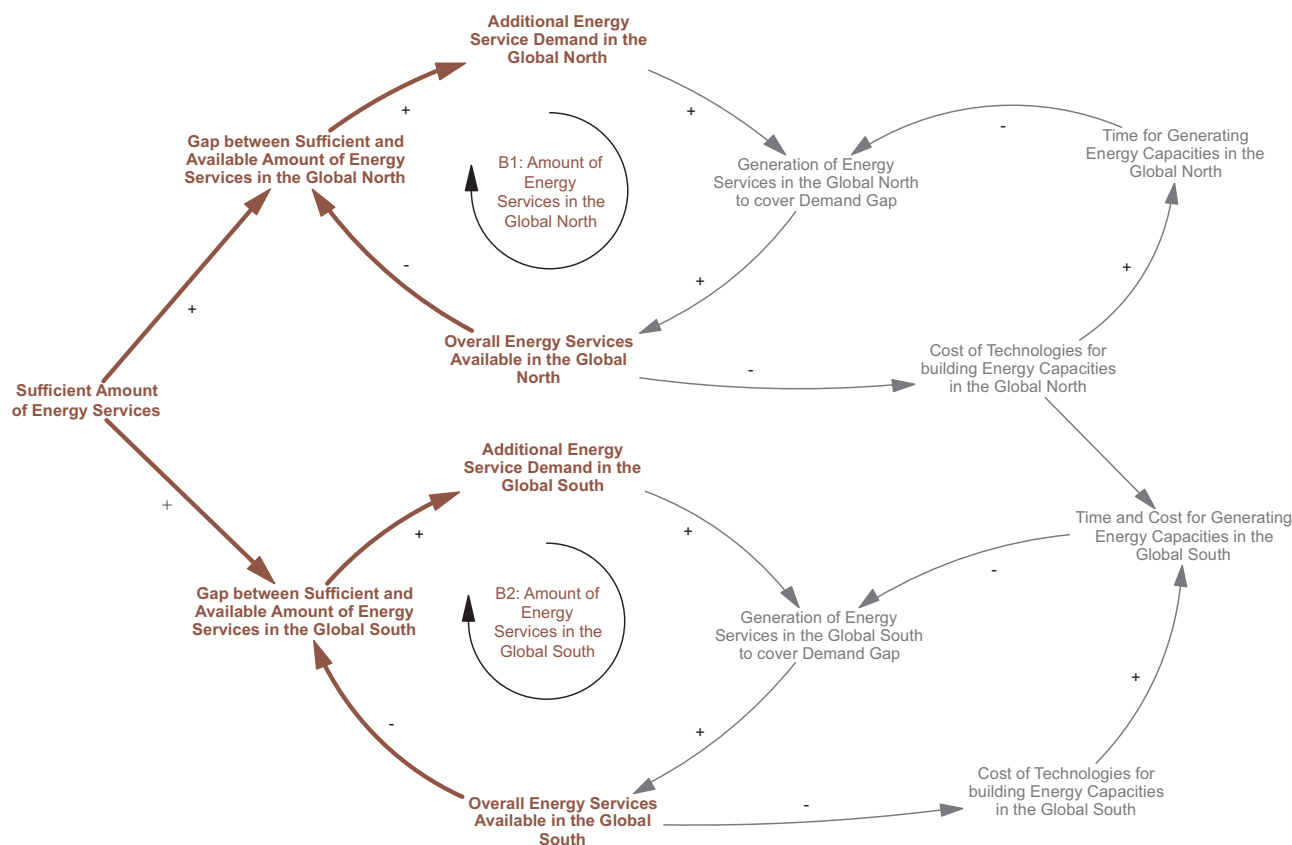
Additional Energy Service Demand in the Global North

+

Gap between Sufficient and Available Amount of Energy Services in the Global North

B1: Amount of Energy Services in the Global North

+

Generation of Energy Services in the Global North to cover Demand Gap

-

Time for Generating Energy Capacities in the Global North

-

+

+

+

Sufficient Amount of Energy Services

Overall Energy Services Available in the Global North

-

Cost of Technologies for building Energy Capacities in the Global North

Additional Energy Service Demand in the Global South

+

+

+

Time and Cost for Generating Energy Capacities in the Global South

Gap between Sufficient and Available Amount of Energy Services in the Global South

B2: Amount of Energy Services in the Global South

-

Generation of Energy Services in the Global South to cover Demand Gap

-

+

+

Overall Energy Services Available in the Global South

-

Cost of Technologies for building Energy Capacities in the Global South